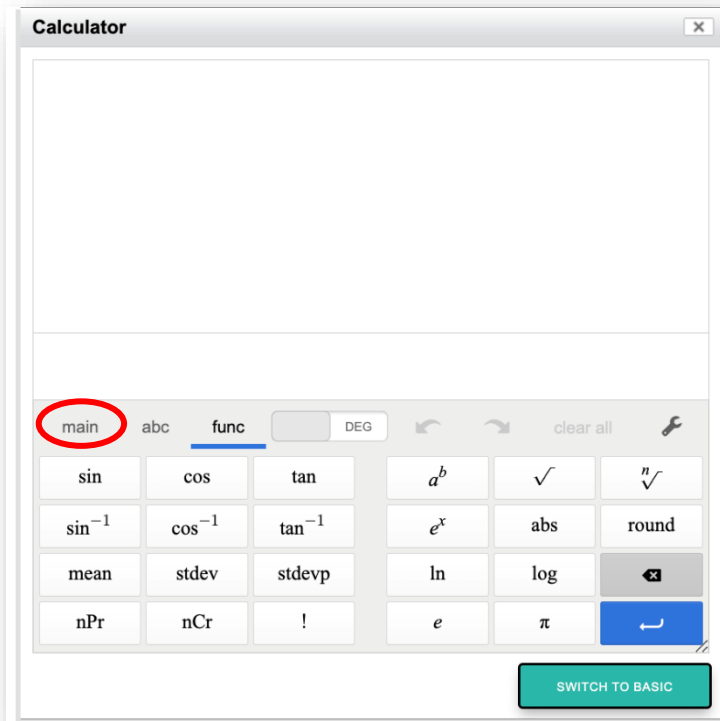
Calculator

main abc func DEG clear all

| sin | cos | tan | $a^b$ | $\sqrt{}$ | $\sqrt[n]{}$ |
|---|---|---|---|---|---|
| $\sin^{-1}$ | $\cos^{-1}$ | $\tan^{-1}$ | $e^x$ | abs | round |
| mean | stdev | stdevp | ln | log | |
| nPr | nCr | ! | $e$ | $\pi$ | |

SWITCH TO BASIC